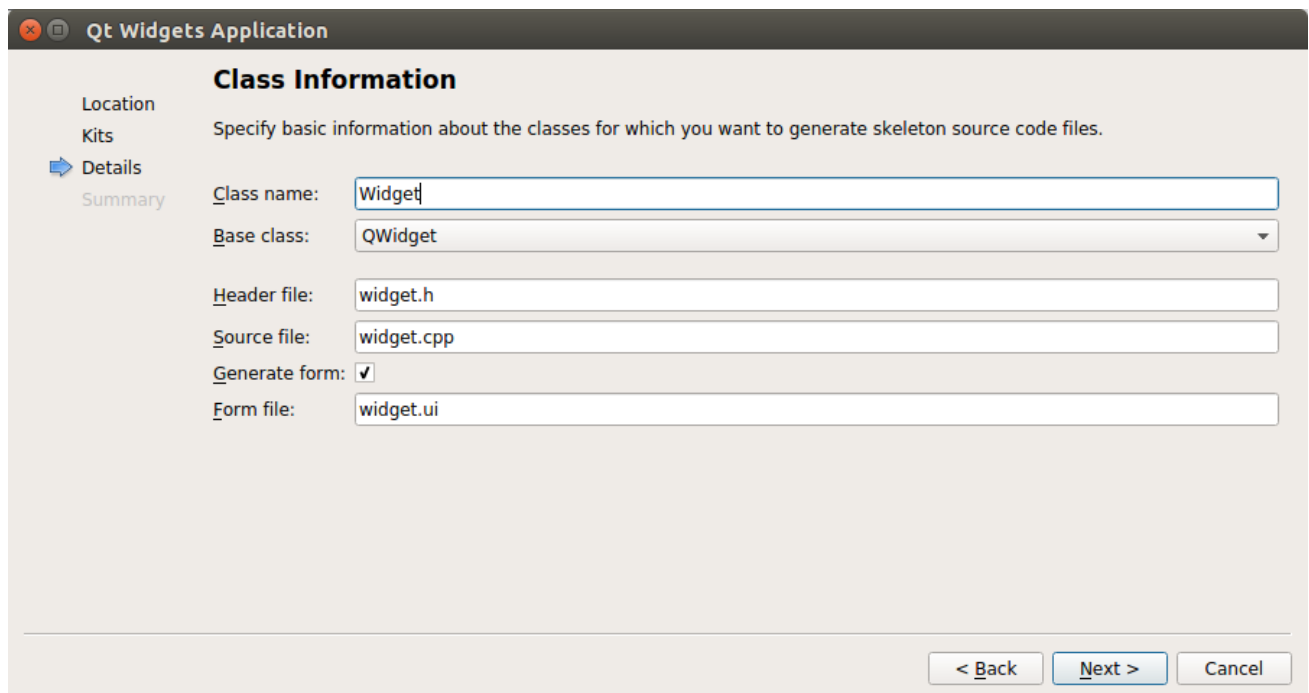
Qt Widgets Application

Location
Kits
Details
Summary

Class Information

Specify basic information about the classes for which you want to generate skeleton source code files.

Class name: Widget
Base class: QWidget

Header file: widget.h
Source file: widget.cpp
Generate form: ✓
Form file: widget.ui

< Back
Next >
Cancel